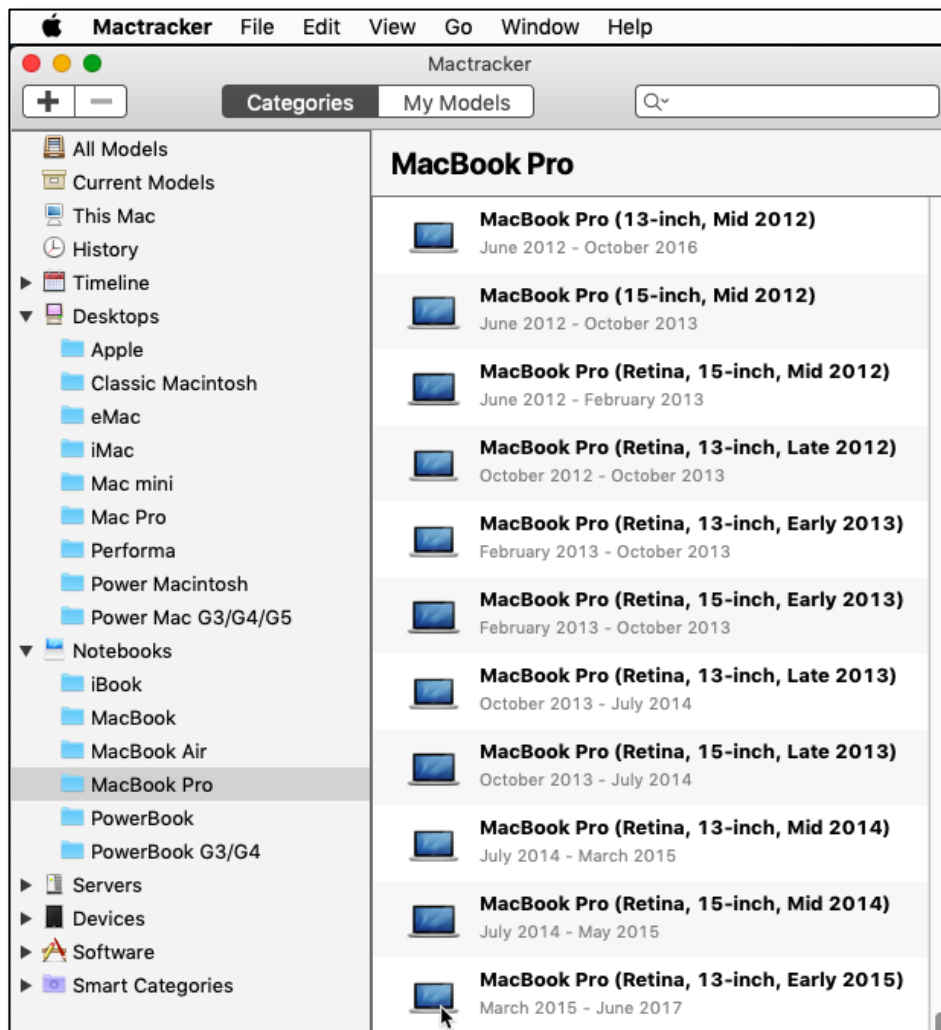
Mactracker File Edit View Go Window Help

Mactracker

+ −

Categories My Models

All Models
Current Models
This Mac
History
Timeline
Desktops
Apple
Classic Macintosh
eMac
iMac
Mac mini
Mac Pro
Performa
Power Macintosh
Power Mac G3/G4/G5
Notebooks
iBook
MacBook
MacBook Air
MacBook Pro
PowerBook
PowerBook G3/G4
Servers
Devices
Software
Smart Categories

MacBook Pro

MacBook Pro (13-inch, Mid 2012)
June 2012 - October 2016

MacBook Pro (15-inch, Mid 2012)
June 2012 - October 2013

MacBook Pro (Retina, 15-inch, Mid 2012)
June 2012 - February 2013

MacBook Pro (Retina, 13-inch, Late 2012)
October 2012 - October 2013

MacBook Pro (Retina, 13-inch, Early 2013)
February 2013 - October 2013

MacBook Pro (Retina, 15-inch, Early 2013)
February 2013 - October 2013

MacBook Pro (Retina, 13-inch, Late 2013)
October 2013 - July 2014

MacBook Pro (Retina, 15-inch, Late 2013)
October 2013 - July 2014

MacBook Pro (Retina, 13-inch, Mid 2014)
July 2014 - March 2015

MacBook Pro (Retina, 15-inch, Mid 2014)
July 2014 - May 2015

MacBook Pro (Retina, 13-inch, Early 2015)
March 2015 - June 2017